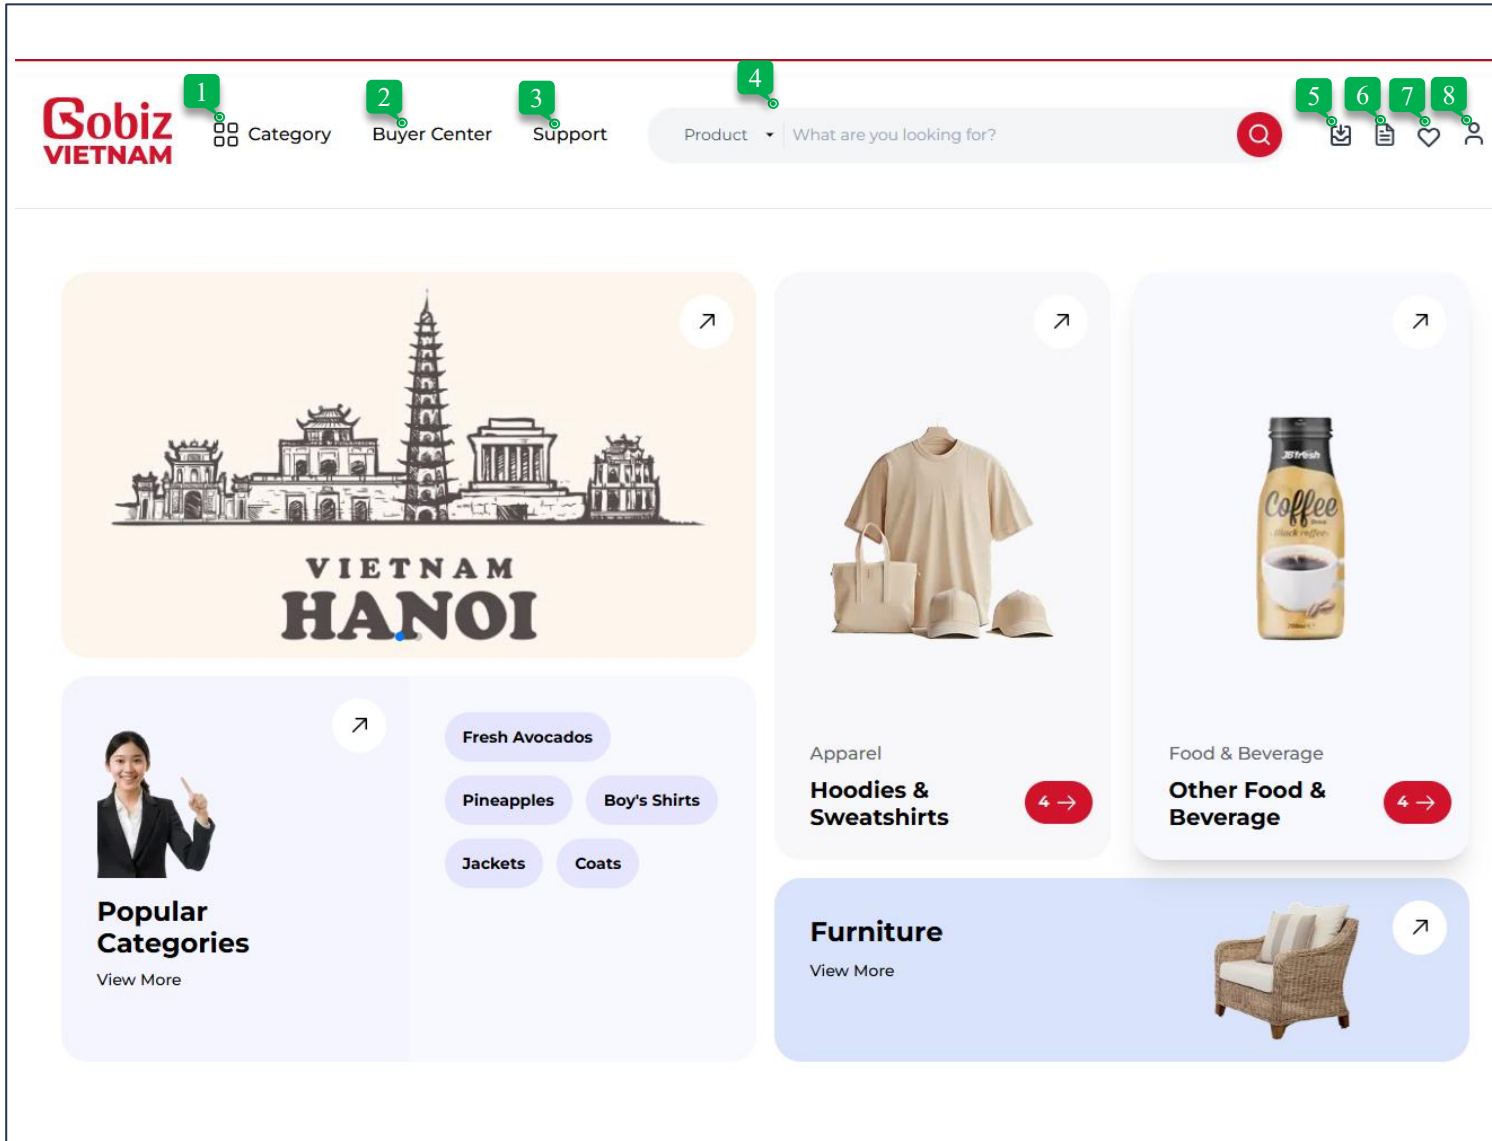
Gobiz VIETNAM

1 Category

2 Buyer Center

3 Support

4 Product What are you looking for?

5 6 7 8

VIETNAM HANOI

Apparel

Hoodies & Sweatshirts

4

JBfresh Coffee Black coffee

Food & Beverage

Other Food & Beverage

4

Popular Categories

View More

Fresh Avocados

Pineapples

Boy's Shirts

Jackets

Coats

Furniture

View More